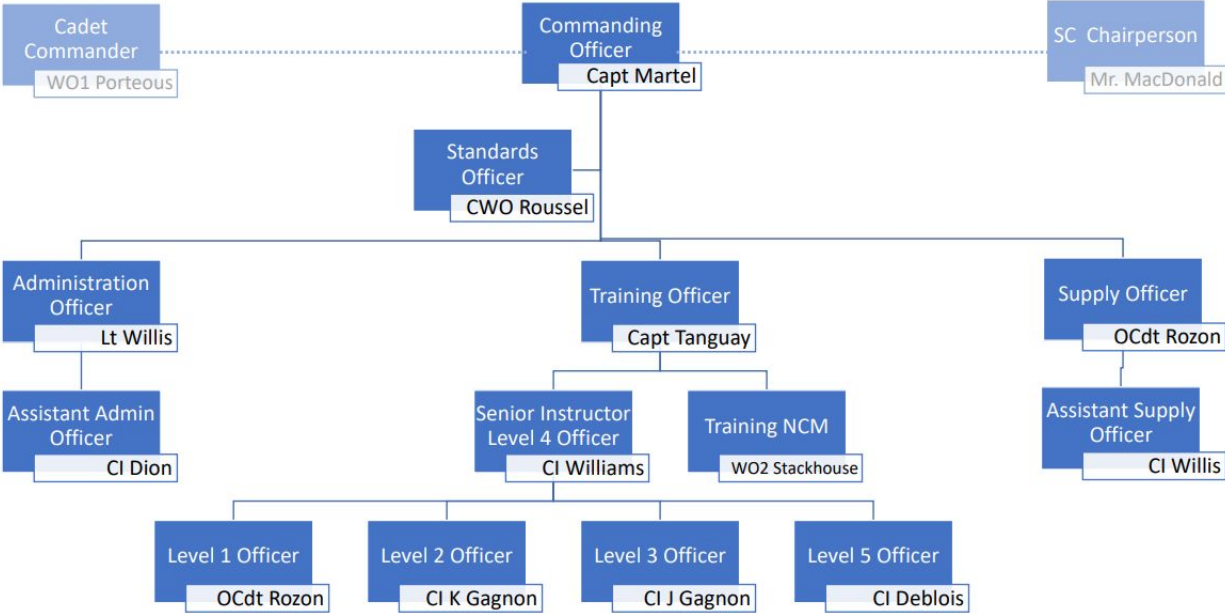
Cadet Commander
WO1 Porteous

Commanding Officer
Capt Martel

SC Chairperson
Mr. MacDonald

Standards Officer
CWO Roussel

Administration Officer
Lt Willis

Training Officer
Capt Tanguay

Supply Officer
OCdt Rozon

Assistant Admin Officer
CI Dion

Senior Instructor Level 4 Officer
CI Williams

Training NCM
WO2 Stackhouse

Assistant Supply Officer
CI Willis

Level 1 Officer
OCdt Rozon

Level 2 Officer
CI K Gagnon

Level 3 Officer
CI J Gagnon

Level 5 Officer
CI Deblois